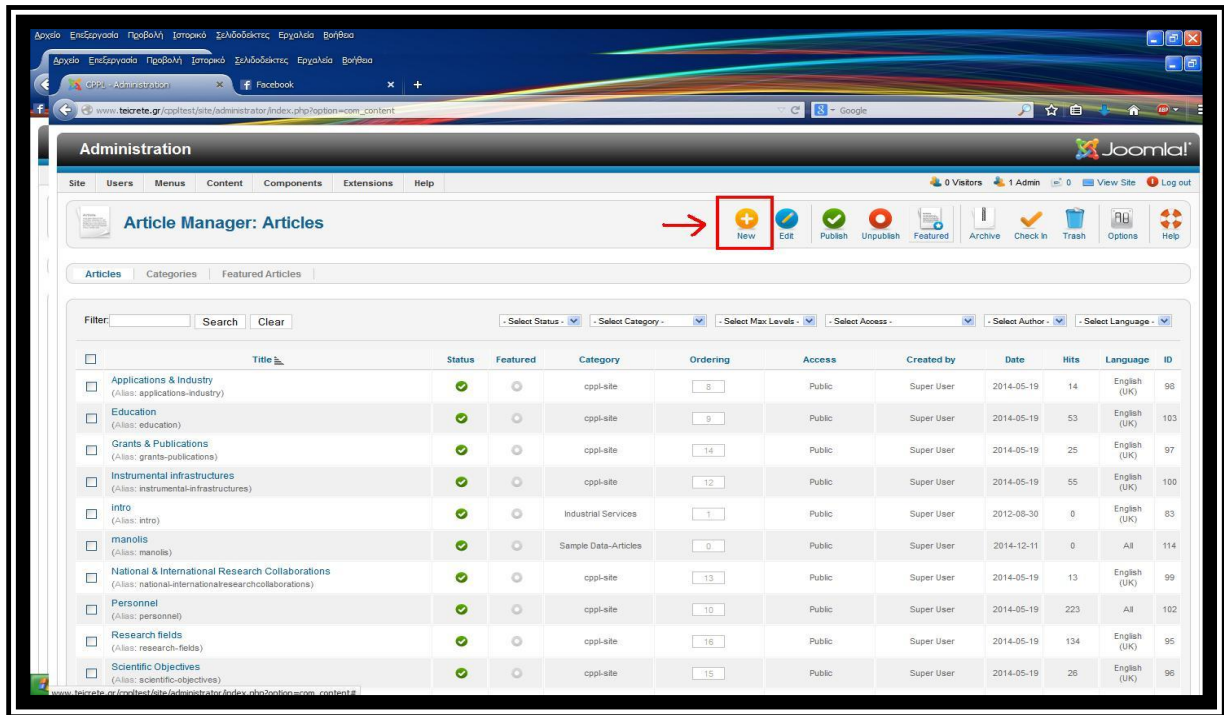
Αρχείο Επεξεργασία Προβολή Ιστορικό Σελιδοδείκτες Εργαλεία Βοήθεια

Αρχείο Επεξεργασία Προβολή Ιστορικό Σελιδοδείκτες Εργαλεία Βοήθεια

CPPL - Administration × Facebook × +

www.teicrete.gr/cppltest/site/administrator/index.php?option=com_content

Google

Administration

Joomla!

Site Users Menus Content Components Extensions Help

0 Visitors 1 Admin 0 View Site Log out

Article Manager: Articles

New Edit Publish Unpublish Featured Archive Check In Trash Options Help

Articles Categories Featured Articles

Filter: Search Clear

- Select Status - - Select Category - - Select Max Levels - - Select Access - - Select Author - - Select Language -

| | Title | Status | Featured | Category | Ordering | Access | Created by | Date | Hits | Language | ID |
|---|---|---|---|---|---|---|---|---|---|---|---|
| | Applications & Industry (Alias: applications-industry) | | | cppl-site | 8 | Public | Super User | 2014-05-19 | 14 | English (UK) | 98 |
| | Education (Alias: education) | | | cppl-site | 9 | Public | Super User | 2014-05-19 | 53 | English (UK) | 103 |
| | Grants & Publications (Alias: grants-publications) | | | cppl-site | 14 | Public | Super User | 2014-05-19 | 25 | English (UK) | 97 |
| | Instrumental infrastructures (Alias: instrumental-infrastructures) | | | cppl-site | 12 | Public | Super User | 2014-05-19 | 55 | English (UK) | 100 |
| | intro (Alias: intro) | | | Industrial Services | 1 | Public | Super User | 2012-08-30 | 0 | English (UK) | 83 |
| | manolis (Alias: manolis) | | | Sample Data-Articles | 0 | Public | Super User | 2014-12-11 | 0 | All | 114 |
| | National & International Research Collaborations (Alias: national-internationalresearchcollaborations) | | | cppl-site | 13 | Public | Super User | 2014-05-19 | 13 | English (UK) | 99 |
| | Personnel (Alias: personnel) | | | cppl-site | 10 | Public | Super User | 2014-05-19 | 223 | All | 102 |
| | Research fields (Alias: research-fields) | | | cppl-site | 16 | Public | Super User | 2014-05-19 | 134 | English (UK) | 95 |
| | Scientific Objectives (Alias: scientific-objectives) | | | cppl-site | 15 | Public | Super User | 2014-05-19 | 26 | English (UK) | 96 |

www.teicrete.gr/cppltest/site/administrator/index.php?option=com_content#